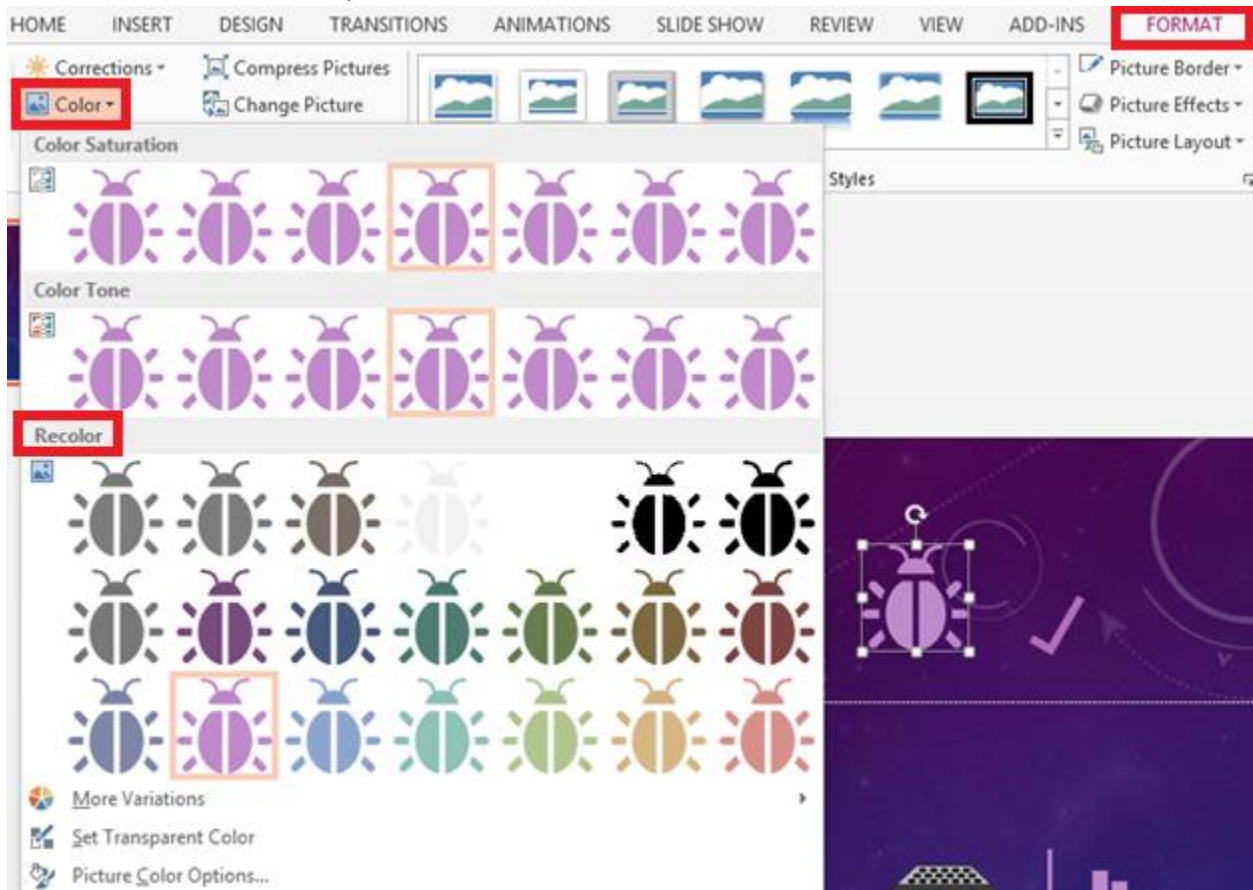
HOME INSERT DESIGN TRANSITIONS ANIMATIONS SLIDE SHOW REVIEW VIEW ADD-INS FORMAT

Corrections
Compress Pictures
Color
Change Picture

Picture Border
Picture Effects
Picture Layout

Styles

Color Saturation

Color Tone

Recolor

More Variations
Set Transparent Color
Picture Color Options...